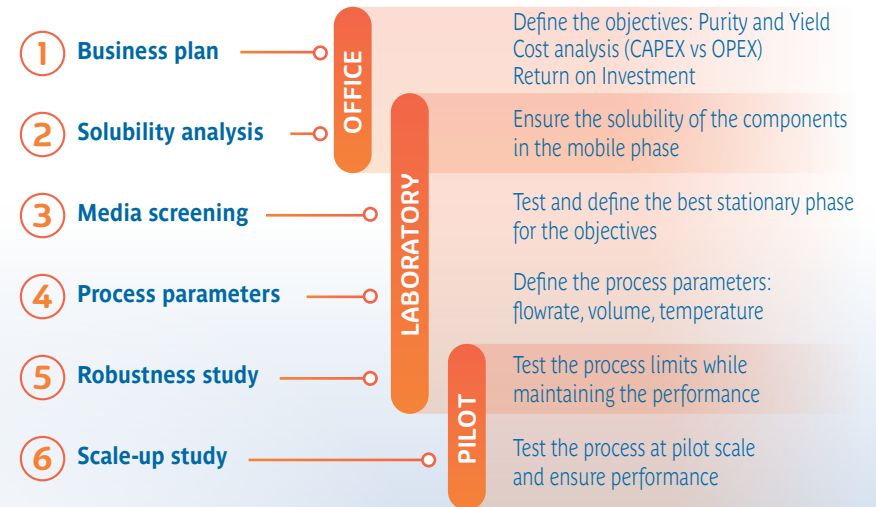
1 Business plan

2 Solubility analysis

3 Media screening

4 Process parameters

5 Robustness study

6 Scale-up study

OFFICE

LABORATORY

PILOT

Define the objectives: Purity and Yield
Cost analysis (CAPEX vs OPEX)
Return on Investment

Ensure the solubility of the components in the mobile phase

Test and define the best stationary phase for the objectives

Define the process parameters: flowrate, volume, temperature

Test the process limits while maintaining the performance

Test the process at pilot scale and ensure performance